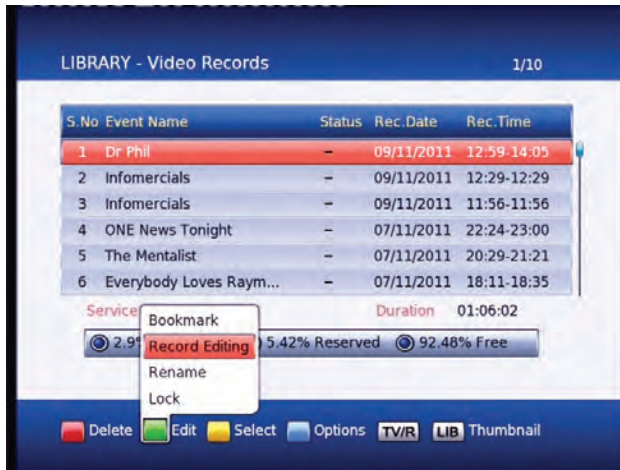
LIBRARY - Video Records

1/10

| S.No | Event Name | Status | Rec.Date | Rec.Time |
|---|---|---|---|---|
| 1 | Dr Phil | – | 09/11/2011 | 12:59-14:05 |
| 2 | Infomercials | – | 09/11/2011 | 12:29-12:29 |
| 3 | Infomercials | – | 09/11/2011 | 11:56-11:56 |
| 4 | ONE News Tonight | – | 07/11/2011 | 22:24-23:00 |
| 5 | The Mentalist | – | 07/11/2011 | 20:29-21:21 |
| 6 | Everybody Loves Raym... | – | 07/11/2011 | 18:11-18:35 |

Service

Duration 01:06:02

2.9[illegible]

5.42% Reserved

92.48% Free

Bookmark

Record Editing

Rename

Lock

Delete Edit Select Options TV/R LIB Thumbnail